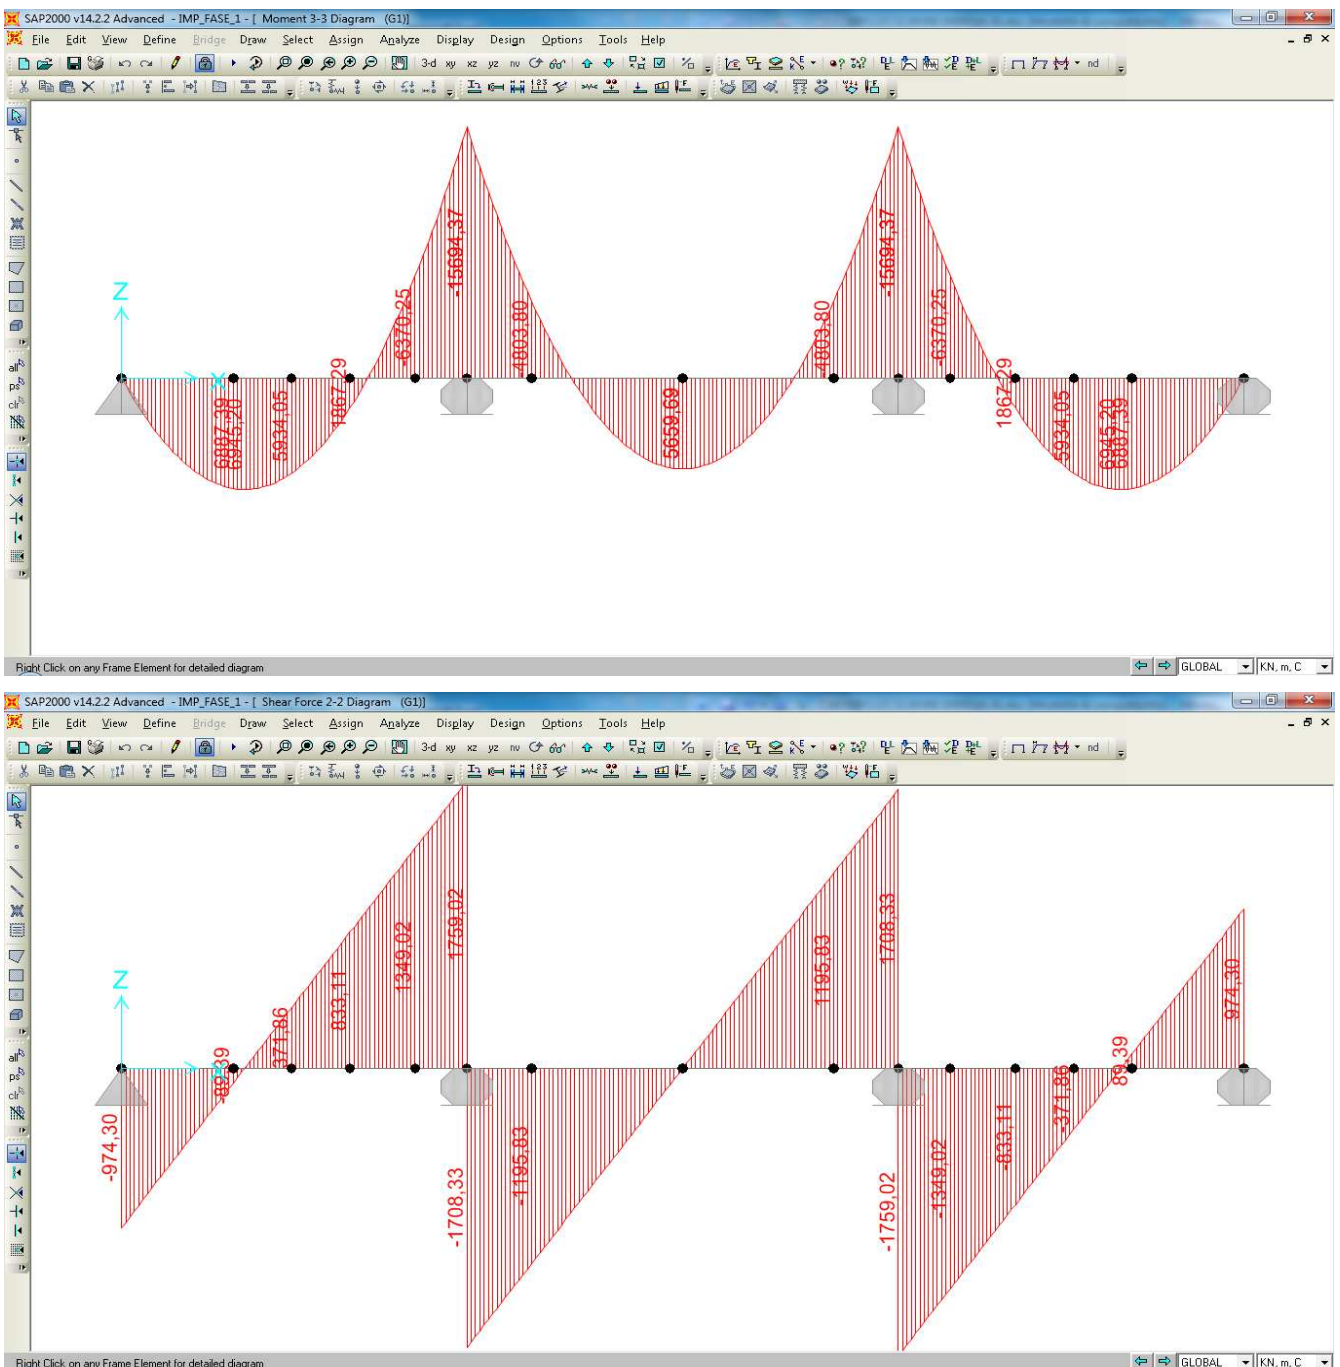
SAP2000 v14.2.2 Advanced - IMP_FASE_1 - [ Moment 3-3 Diagram (G1)]

File Edit View Define Bridge Draw Select Assign Analyze Display Design Options Tools Help

3-d xy xz yz nv

nd

Z

X

6887,39
6945,20
5934,05
1867,29
-6370,25
-15694,37
4803,80
5659,69
4803,80
-15694,37
-6370,25
1867,29
5934,05
6945,20
6887,39

Right Click on any Frame Element for detailed diagram

GLOBAL

KN, m, C

SAP2000 v14.2.2 Advanced - IMP_FASE_1 - [ Shear Force 2-2 Diagram (G1)]

File Edit View Define Bridge Draw Select Assign Analyze Display Design Options Tools Help

3-d xy xz yz nv

nd

Z

X

-974,30
-89,39
371,86
833,11
1349,02
1759,02
-1708,33
-1195,83
1195,83
1708,33
-1759,02
-1349,02
-833,11
-371,86
89,39
974,30

Right Click on any Frame Element for detailed diagram

GLOBAL

KN, m, C